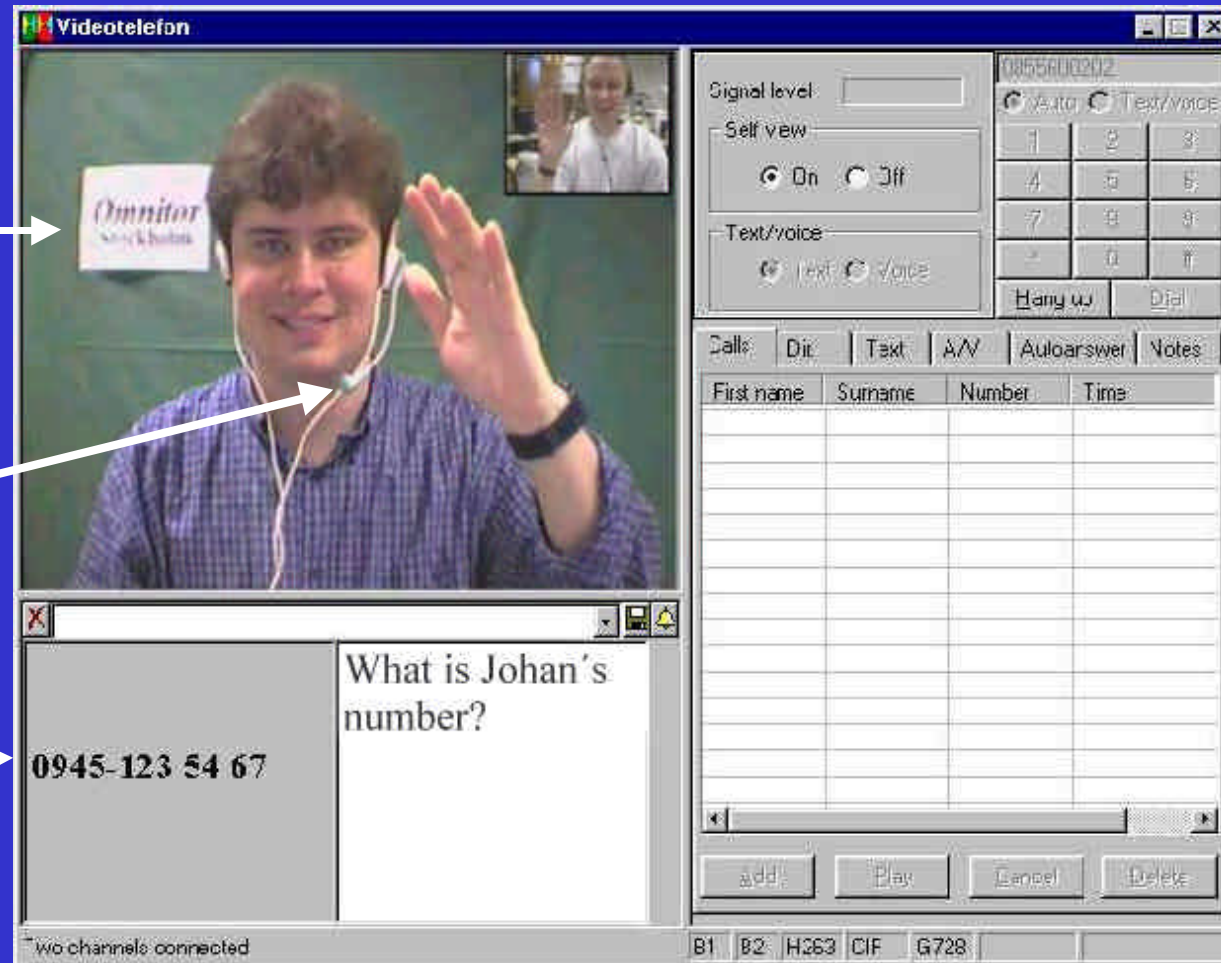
Videotelefon

Omnitor
Stockholm

Signal level
Self view
On Off
Text/voice
Text Voice

0855600202
Auto Text/voice

| 1 | 2 | 3 |
|---|---|---|
| 4 | 5 | 6 |
| 7 | 8 | 9 |
| * | 0 | # |

Hang up Dial

Calls Dir Text A/V Autoanswer Notes

| First name | Surname | Number | Time |
|---|---|---|---|

Add Play Cancel Delete

0945-123 54 67

What is Johan´s number?

Two channels connected

B1 B2 H263 CIF G728